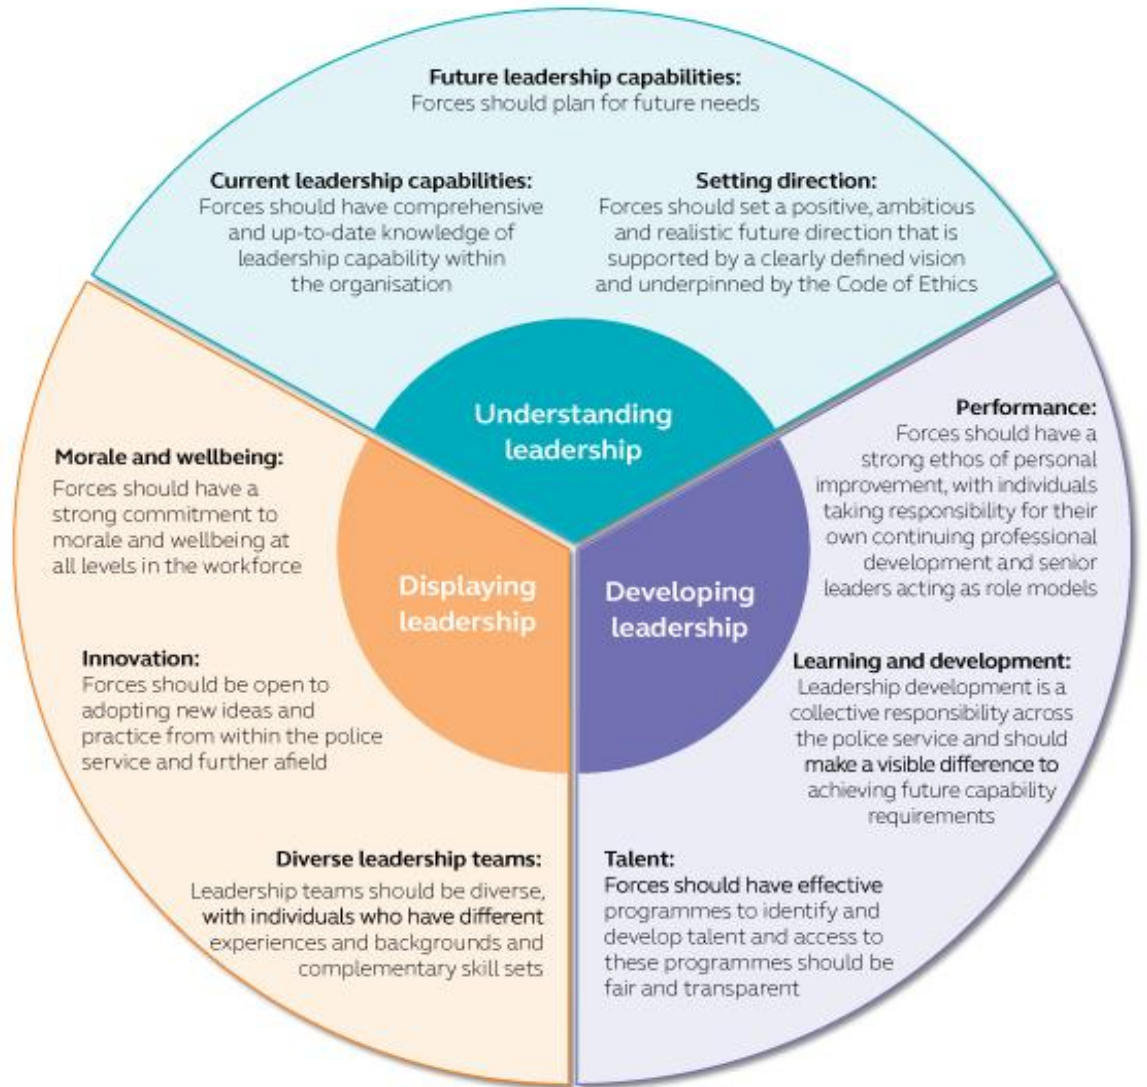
Future leadership capabilities:
Forces should plan for future needs

Current leadership capabilities:
Forces should have comprehensive and up-to-date knowledge of leadership capability within the organisation

Setting direction:
Forces should set a positive, ambitious and realistic future direction that is supported by a clearly defined vision and underpinned by the Code of Ethics

Understanding leadership

Morale and wellbeing:
Forces should have a strong commitment to morale and wellbeing at all levels in the workforce

Innovation:
Forces should be open to adopting new ideas and practice from within the police service and further afield

Diverse leadership teams:
Leadership teams should be diverse, with individuals who have different experiences and backgrounds and complementary skill sets

Displaying leadership

Developing leadership

Performance:
Forces should have a strong ethos of personal improvement, with individuals taking responsibility for their own continuing professional development and senior leaders acting as role models

Learning and development:
Leadership development is a collective responsibility across the police service and should make a visible difference to achieving future capability requirements

Talent:
Forces should have effective programmes to identify and develop talent and access to these programmes should be fair and transparent